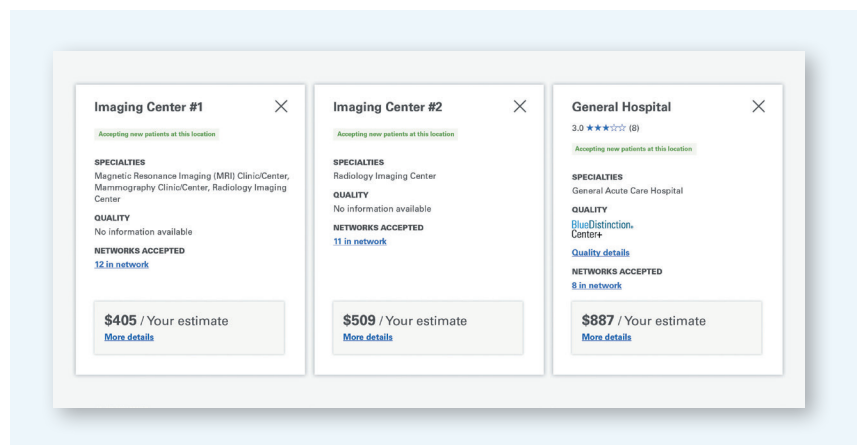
Imaging Center #1

Accepting new patients at this location

SPECIALTIES
Magnetic Resonance Imaging (MRI) Clinic/Center, Mammography Clinic/Center, Radiology Imaging Center

QUALITY
No information available

NETWORKS ACCEPTED
12 in network

$405 / Your estimate
More details

Imaging Center #2

Accepting new patients at this location

SPECIALTIES
Radiology Imaging Center

QUALITY
No information available

NETWORKS ACCEPTED
11 in network

$509 / Your estimate
More details

General Hospital

3.0 ★★★☆☆ (8)

Accepting new patients at this location

SPECIALTIES
General Acute Care Hospital

QUALITY
BlueDistinction. Center+
Quality details

NETWORKS ACCEPTED
8 in network

$887 / Your estimate
More details